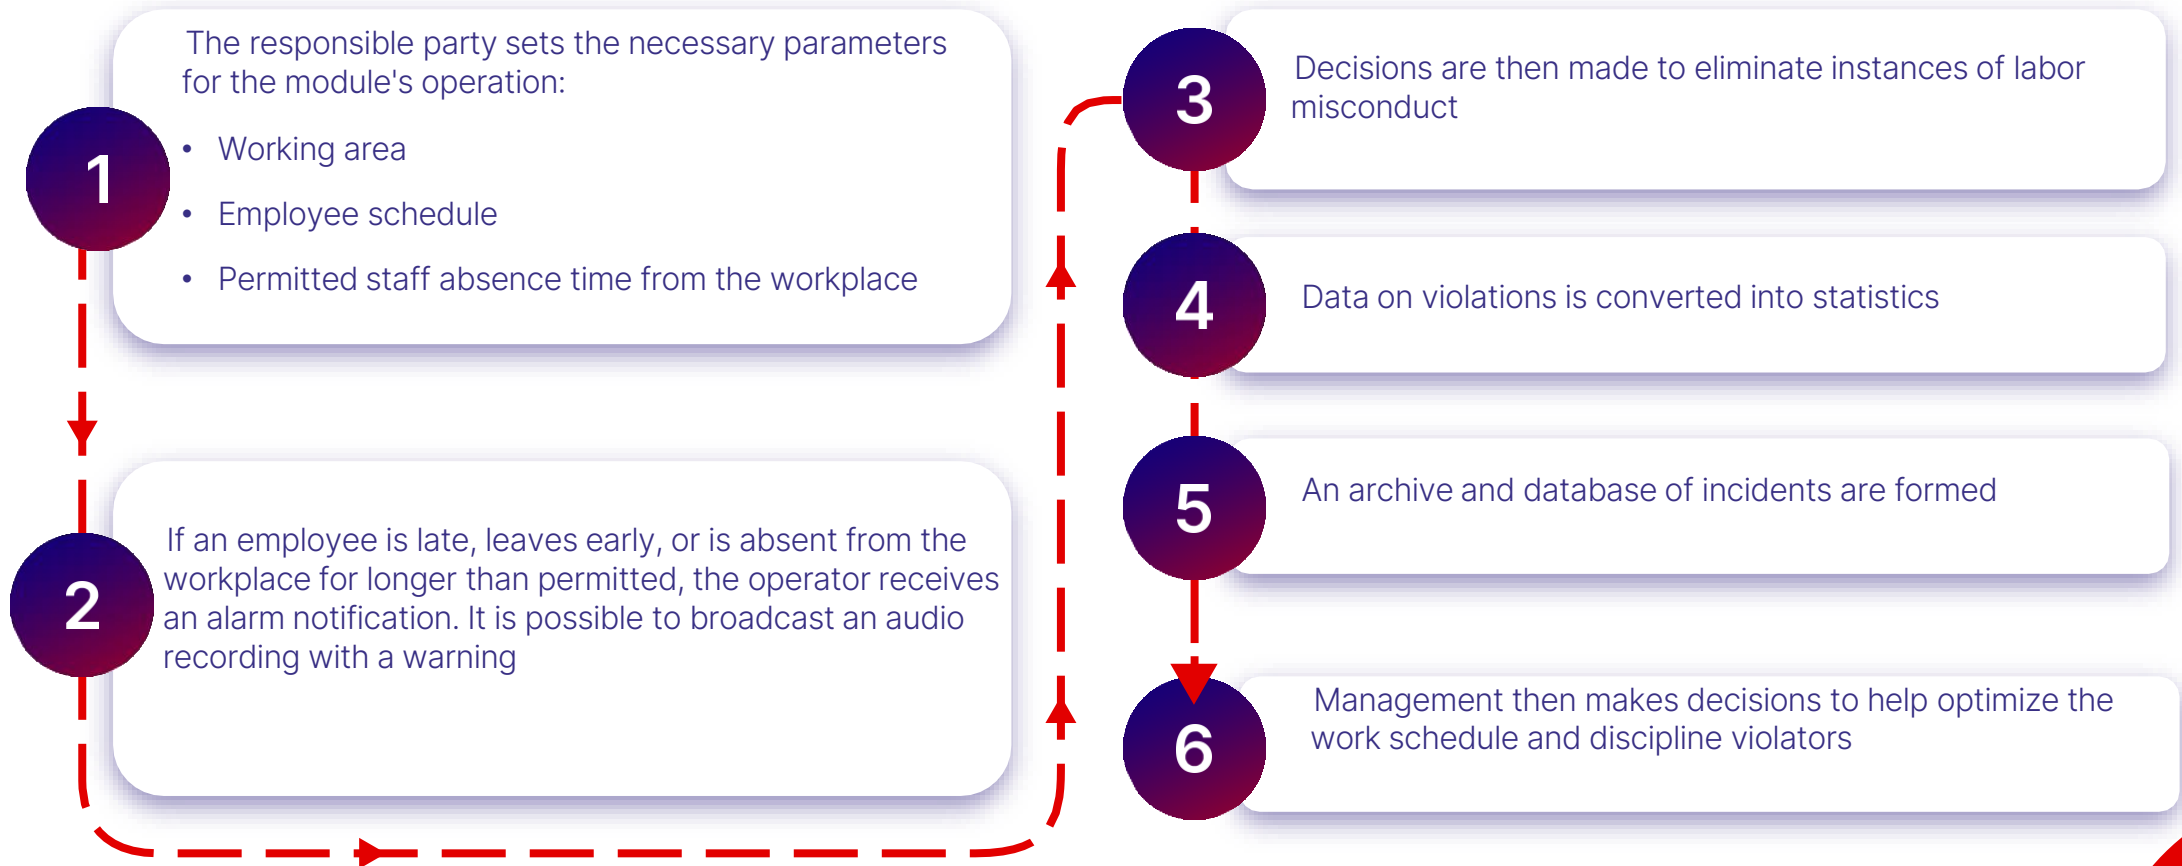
1

The responsible party sets the necessary parameters for the module's operation:

- Working area
- Employee schedule
- Permitted staff absence time from the workplace

2

If an employee is late, leaves early, or is absent from the workplace for longer than permitted, the operator receives an alarm notification. It is possible to broadcast an audio recording with a warning

3

Decisions are then made to eliminate instances of labor misconduct

4

Data on violations is converted into statistics

5

An archive and database of incidents are formed

6

Management then makes decisions to help optimize the work schedule and discipline violators